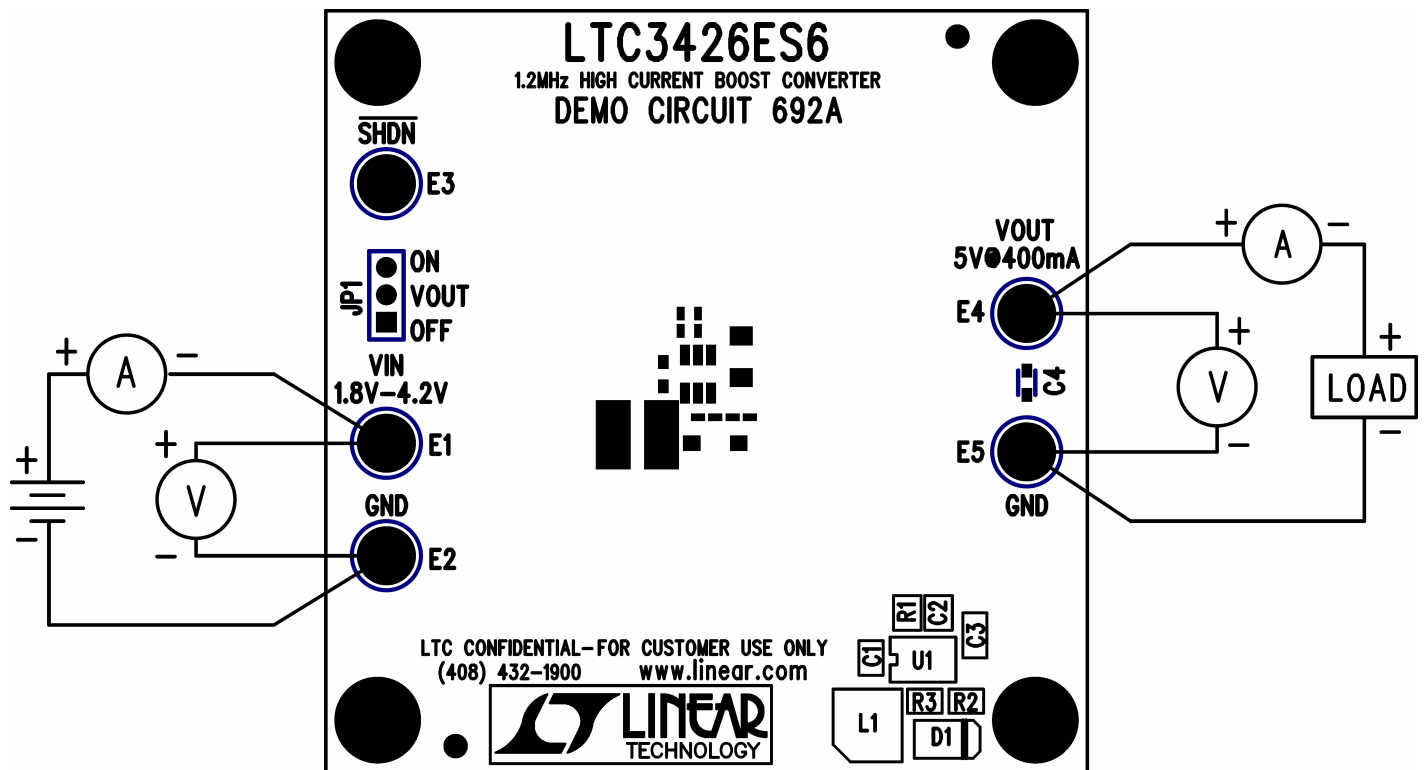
LTC3426ES6
1.2MHz HIGH CURRENT BOOST CONVERTER
DEMO CIRCUIT 692A

$\overline{SHDN}$
E3

JP1
ON
VOUT
OFF

VIN
1.8V–4.2V
E1

GND
E2

VOUT
5V@400mA
E4

C4

E5
GND

+ A –
+ V –
+ –

+ A –
+ V –
+ LOAD –

LTC CONFIDENTIAL–FOR CUSTOMER USE ONLY
(408) 432–1900 www.linear.com

LINEAR
TECHNOLOGY

R1 C2 C3
C1 U1
L1 R3 R2
D1